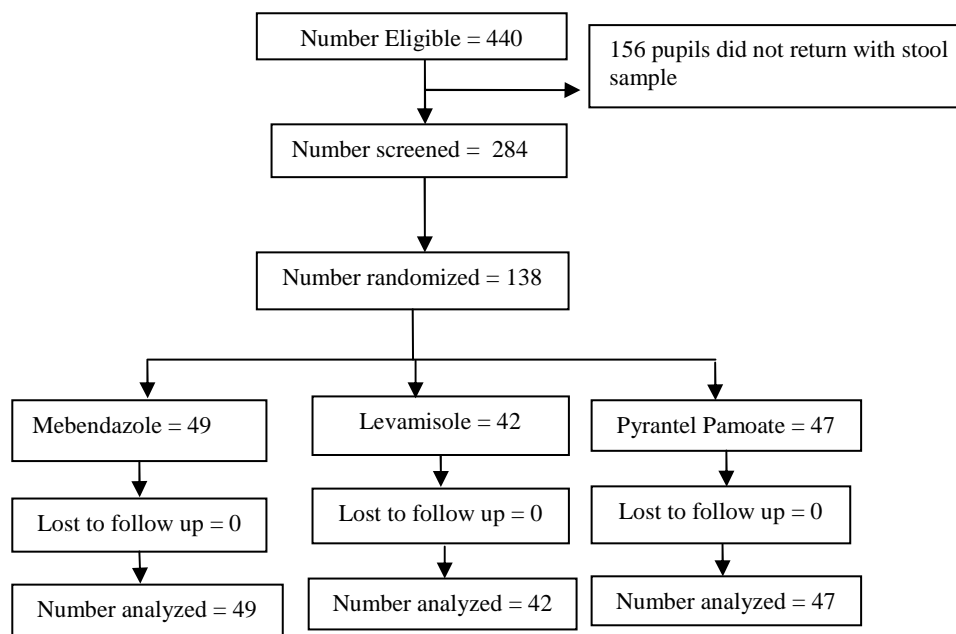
Number Eligible = 440

156 pupils did not return with stool sample

Number screened = 284

Number randomized = 138

Mebendazole = 49

Lost to follow up = 0

Number analyzed = 49

Levamisole = 42

Lost to follow up = 0

Number analyzed = 42

Pyrantel Pamoate = 47

Lost to follow up = 0

Number analyzed = 47